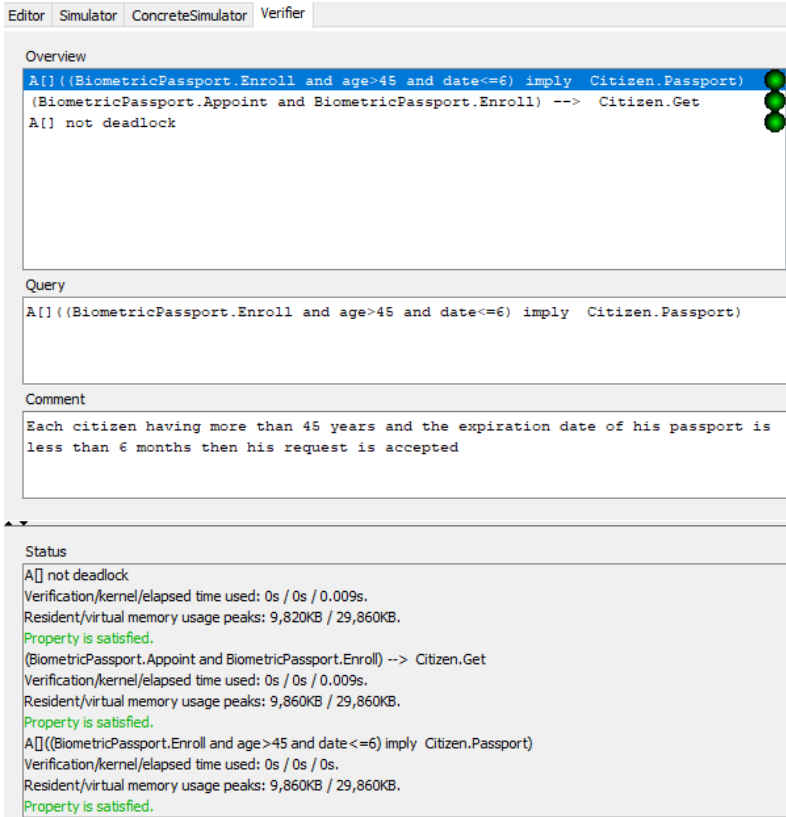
Editor Simulator ConcreteSimulator Verifier

Overview

A[]((BiometricPassport.Enroll and age>45 and date<=6) imply Citizen.Passport)
(BiometricPassport.Appoint and BiometricPassport.Enroll) --> Citizen.Get
A[] not deadlock

Query

A[]((BiometricPassport.Enroll and age>45 and date<=6) imply Citizen.Passport)

Comment

Each citizen having more than 45 years and the expiration date of his passport is less than 6 months then his request is accepted

Status

A[] not deadlock
Verification/kernel/elapsed time used: 0s / 0s / 0.009s.
Resident/virtual memory usage peaks: 9,820KB / 29,860KB.
Property is satisfied.
(BiometricPassport.Appoint and BiometricPassport.Enroll) --> Citizen.Get
Verification/kernel/elapsed time used: 0s / 0s / 0.009s.
Resident/virtual memory usage peaks: 9,860KB / 29,860KB.
Property is satisfied.
A[]((BiometricPassport.Enroll and age>45 and date<=6) imply Citizen.Passport)
Verification/kernel/elapsed time used: 0s / 0s / 0s.
Resident/virtual memory usage peaks: 9,860KB / 29,860KB.
Property is satisfied.